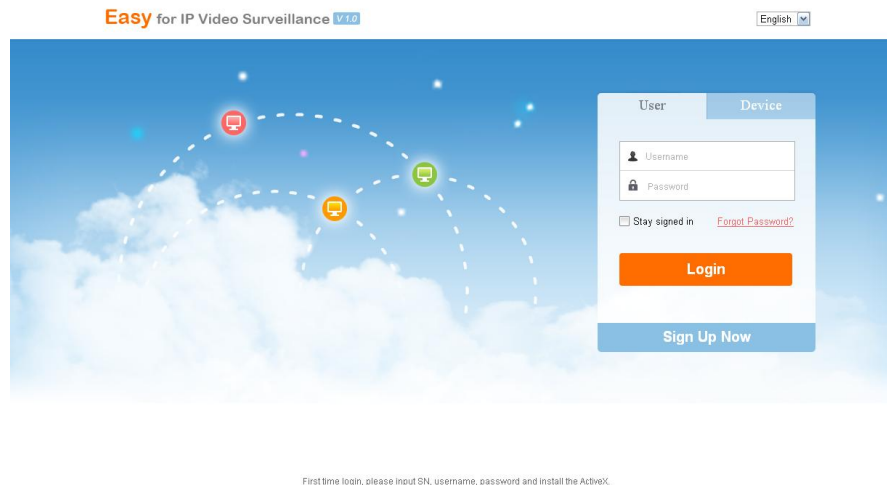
Easy for IP Video Surveillance V 1.0

English

User

Device

Username

Password

Stay signed in

Forgot Password?

Login

Sign Up Now

First time login, please input SN, username, password and install the ActiveX.